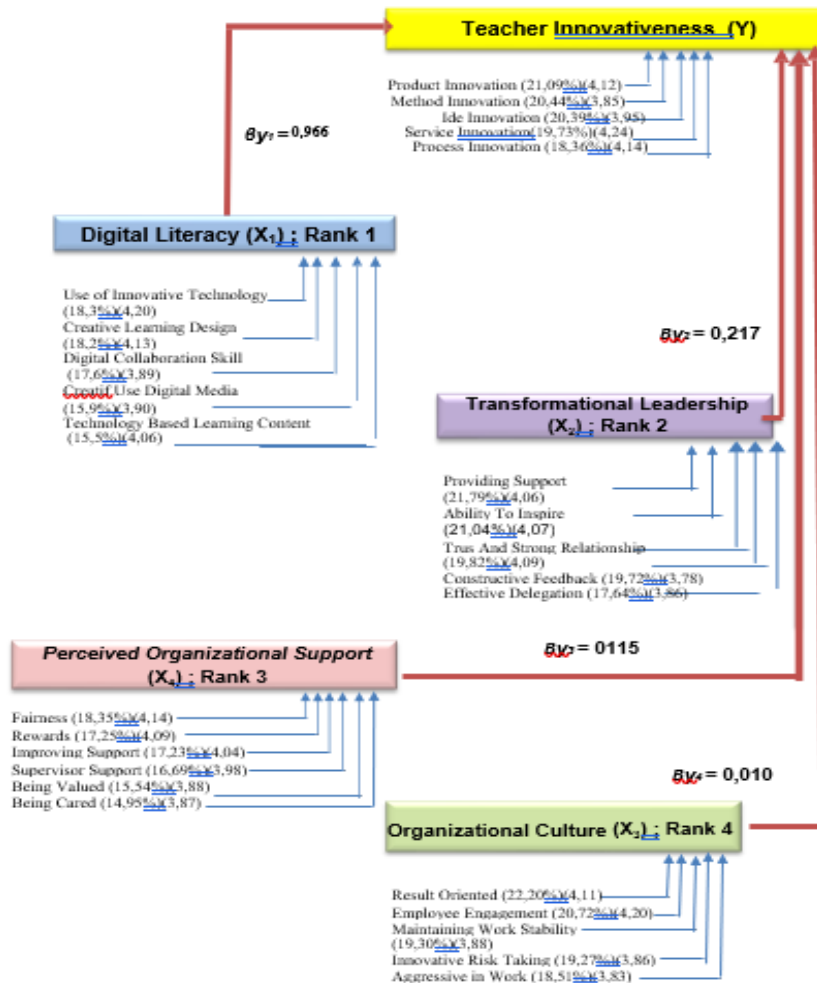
Teacher Innovativeness (Y)

Product Innovation (21,09%)(4,12)
Method Innovation (20,44%)(3,85)
Ide Innovation (20,39%)(3,95)
Service Innovation(19,73%)(4,24)
Process Innovation (18,36%)(4,14)

$\beta y_1 = 0,966$

Digital Literacy ($X_1$) ; Rank 1

Use of Innovative Technology (18,3%)(4,20)
Creative Learning Design (18,2%)(4,13)
Digital Collaboration Skill (17,6%)(3,89)
Creatif Use Digital Media (15,9%)(3,90)
Technology Based Learning Content (15,5%)(4,06)

$\beta y_2 = 0,217$

Transformational Leadership ($X_2$) ; Rank 2

Providing Support (21,79%)(4,06)
Ability To Inspire (21,04%)(4,07)
Trus And Strong Relationship (19,82%)(4,09)
Constructive Feedback (19,72%)(3,78)
Effective Delegation (17,64%)(3,86)

Perceived Organizational Support ($X_4$) ; Rank 3

$\beta y_3 = 0115$

Fairness (18,35%)(4,14)
Rewards (17,25%)(4,09)
Improving Support (17,23%)(4,04)
Supervisor Support (16,69%)(3,98)
Being Valued (15,54%)(3,88)
Being Cared (14,95%)(3,87)

$\beta y_4 = 0,010$

Organizational Culture ($X_3$) ; Rank 4

Result Oriented (22,20%)(4,11)
Employee Engagement (20,72%)(4,20)
Maintaining Work Stability (19,30%)(3,88)
Innovative Risk Taking (19,27%)(3,86)
Aggressive in Work (18,51%)(3,83)